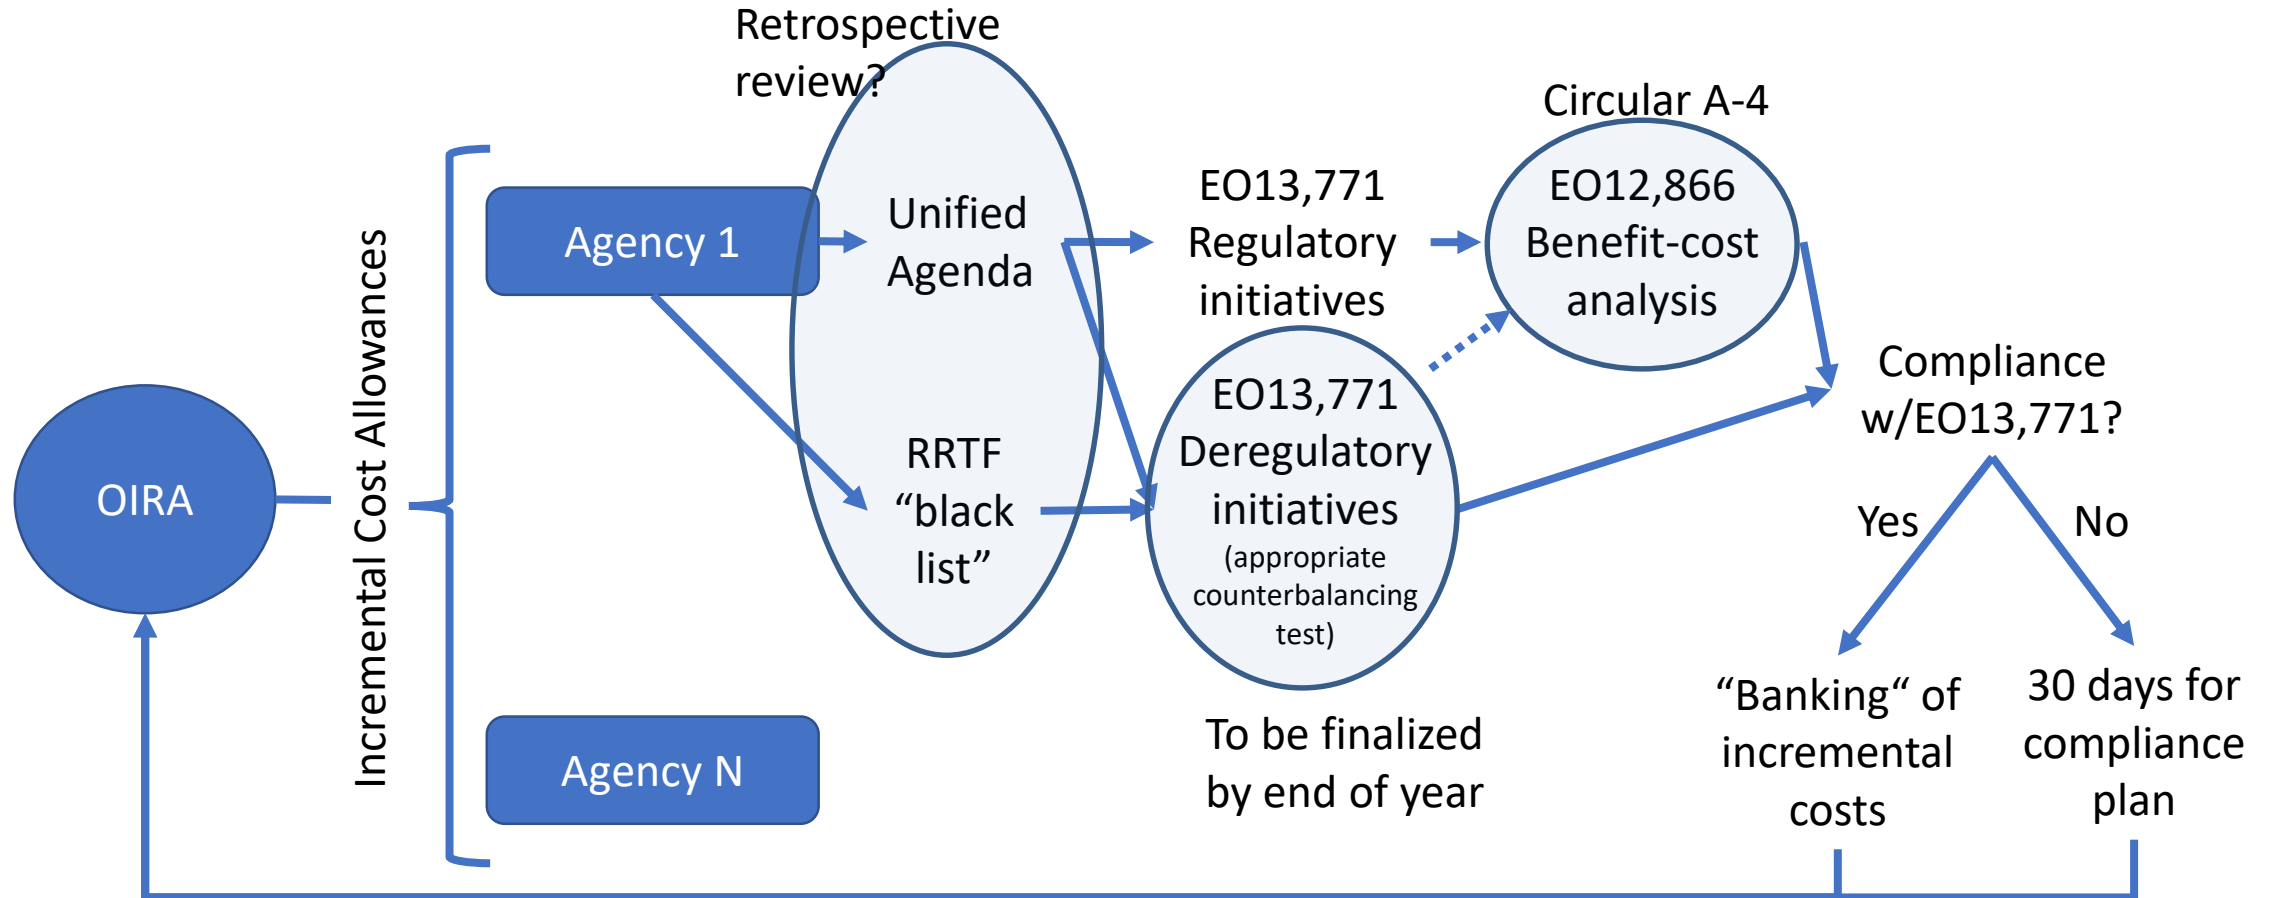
Retrospective review?

Circular A-4

OIRA

Incremental Cost Allowances

Agency 1

Agency N

Unified Agenda

RRTF “black list”

EO13,771 Regulatory initiatives

EO12,866 Benefit-cost analysis

EO13,771 Deregulatory initiatives (appropriate counterbalancing test)

To be finalized by end of year

Compliance w/EO13,771?

Yes

No

“Banking“ of incremental costs

30 days for compliance plan